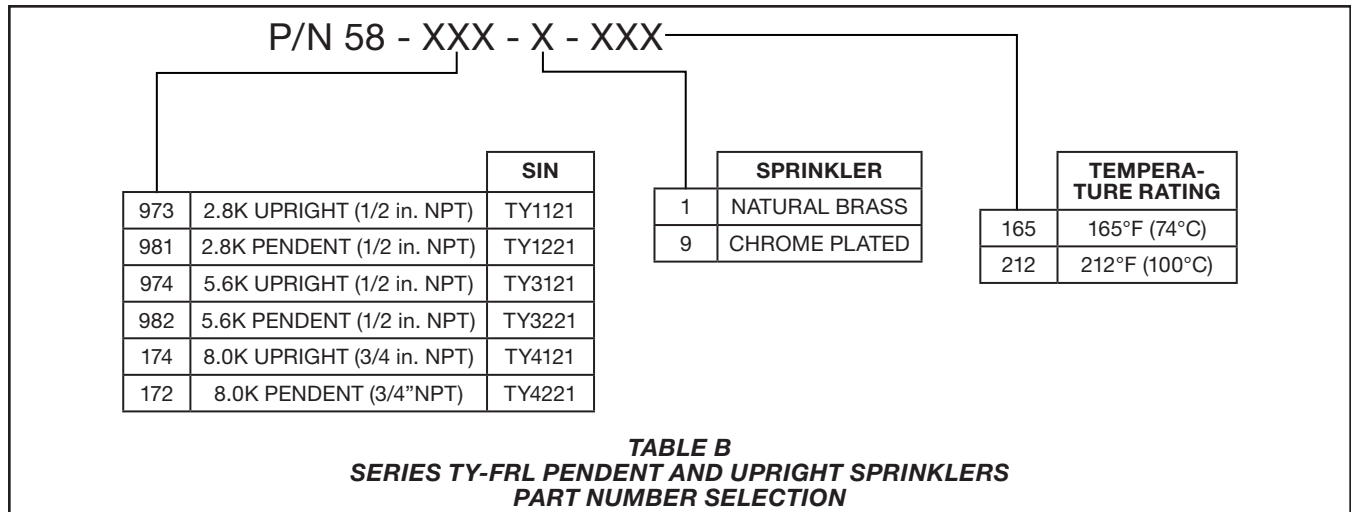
P/N 58 - XXX - X - XXX

| | | SIN |
|---|---|---|
| 973 | 2.8K UPRIGHT (1/2 in. NPT) | TY1121 |
| 981 | 2.8K PENDENT (1/2 in. NPT) | TY1221 |
| 974 | 5.6K UPRIGHT (1/2 in. NPT) | TY3121 |
| 982 | 5.6K PENDENT (1/2 in. NPT) | TY3221 |
| 174 | 8.0K UPRIGHT (3/4 in. NPT) | TY4121 |
| 172 | 8.0K PENDENT (3/4"NPT) | TY4221 |

| | SPRINKLER |
|---|---|
| 1 | NATURAL BRASS |
| 9 | CHROME PLATED |

| | TEMPERATURE RATING |
|---|---|
| 165 | 165°F (74°C) |
| 212 | 212°F (100°C) |

TABLE B
SERIES TY-FRL PENDENT AND UPRIGHT SPRINKLERS
PART NUMBER SELECTION